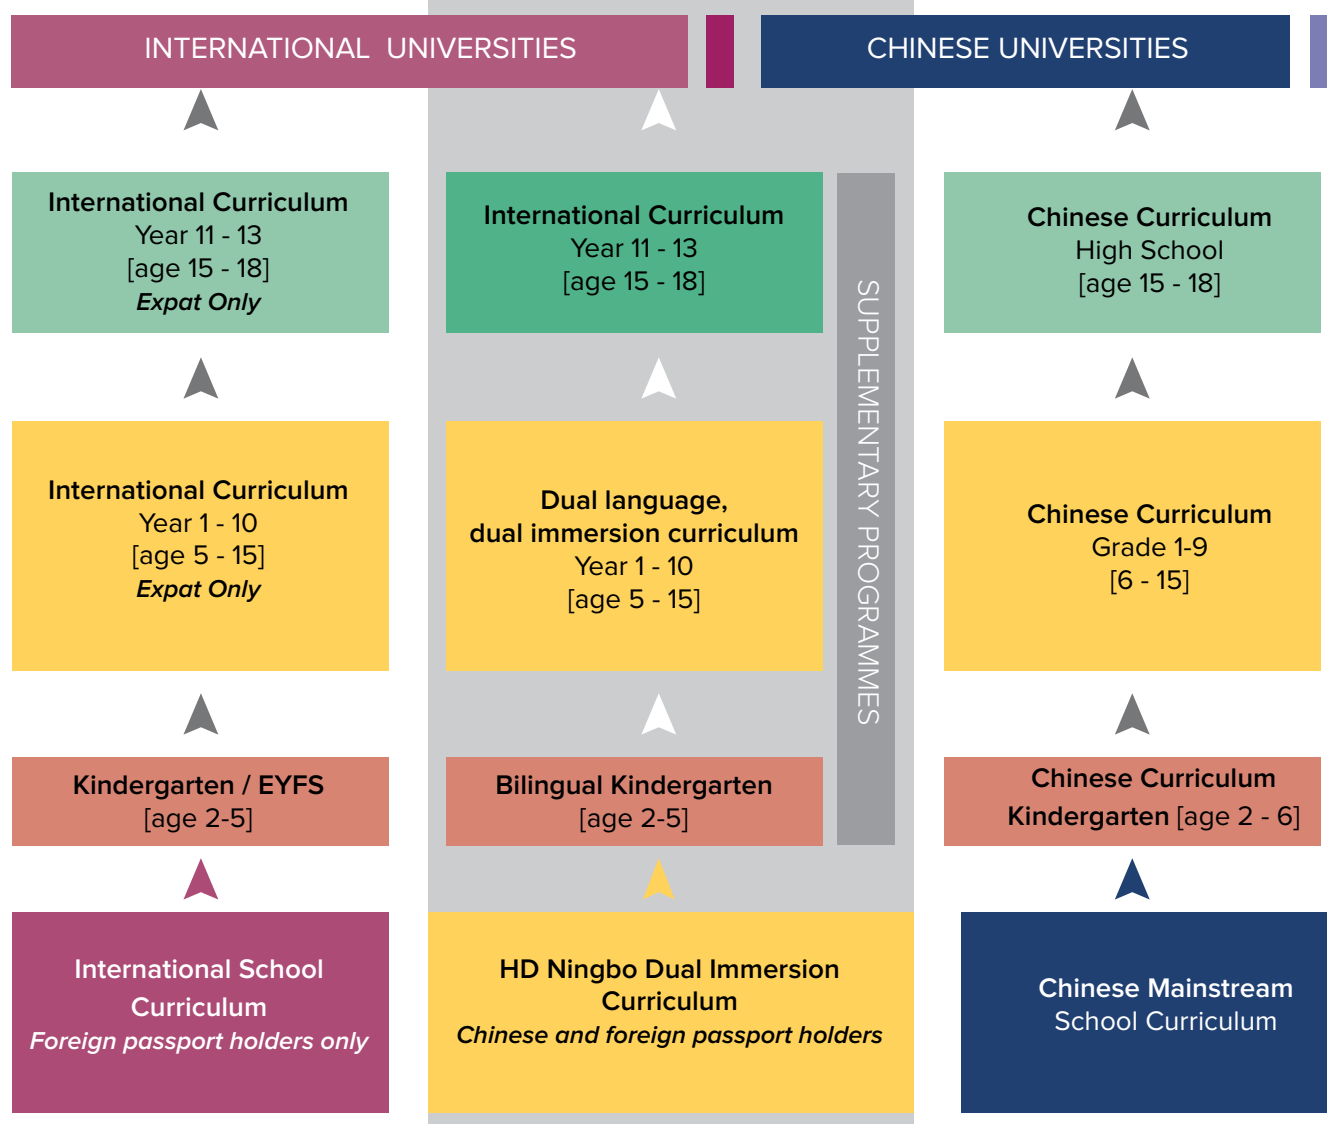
INTERNATIONAL UNIVERSITIES

CHINESE UNIVERSITIES

International Curriculum
Year 11 - 13
[age 15 - 18]
*Expat Only*

International Curriculum
Year 11 - 13
[age 15 - 18]

SUPPLEMENTARY PROGRAMMES

Chinese Curriculum
High School
[age 15 - 18]

International Curriculum
Year 1 - 10
[age 5 - 15]
*Expat Only*

Dual language, dual immersion curriculum
Year 1 - 10
[age 5 - 15]

Chinese Curriculum
Grade 1-9
[6 - 15]

Kindergarten / EYFS
[age 2-5]

Bilingual Kindergarten
[age 2-5]

Chinese Curriculum
Kindergarten [age 2 - 6]

International School Curriculum
*Foreign passport holders only*

HD Ningbo Dual Immersion Curriculum
*Chinese and foreign passport holders*

Chinese Mainstream
School Curriculum